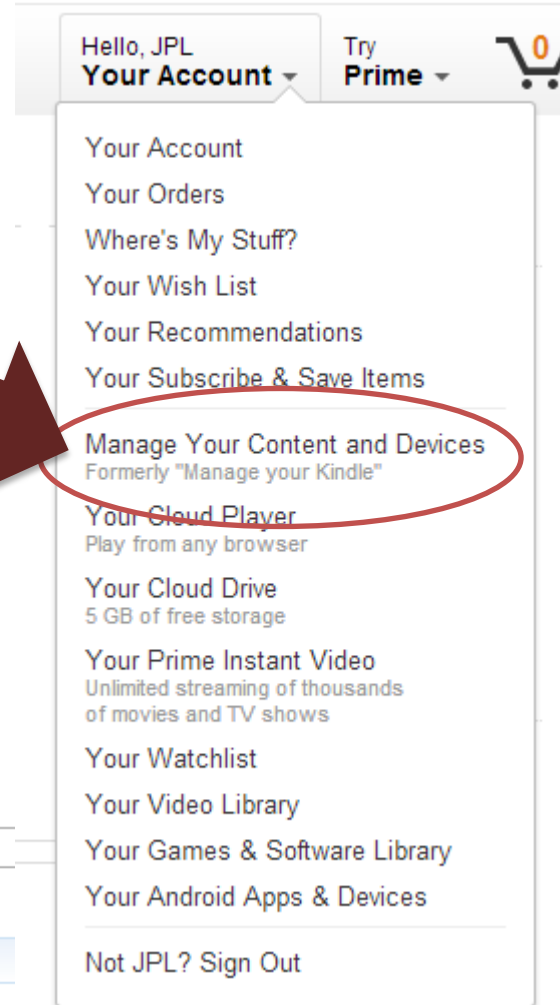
Hello, JPL
Your Account

Try
Prime

0

Your Account
Your Orders
Where's My Stuff?
Your Wish List
Your Recommendations
Your Subscribe & Save Items

Manage Your Content and Devices
Formerly "Manage your Kindle"

Your Cloud Player
Play from any browser

Your Cloud Drive
5 GB of free storage

Your Prime Instant Video
Unlimited streaming of thousands of movies and TV shows

Your Watchlist
Your Video Library
Your Games & Software Library
Your Android Apps & Devices

Not JPL? Sign Out